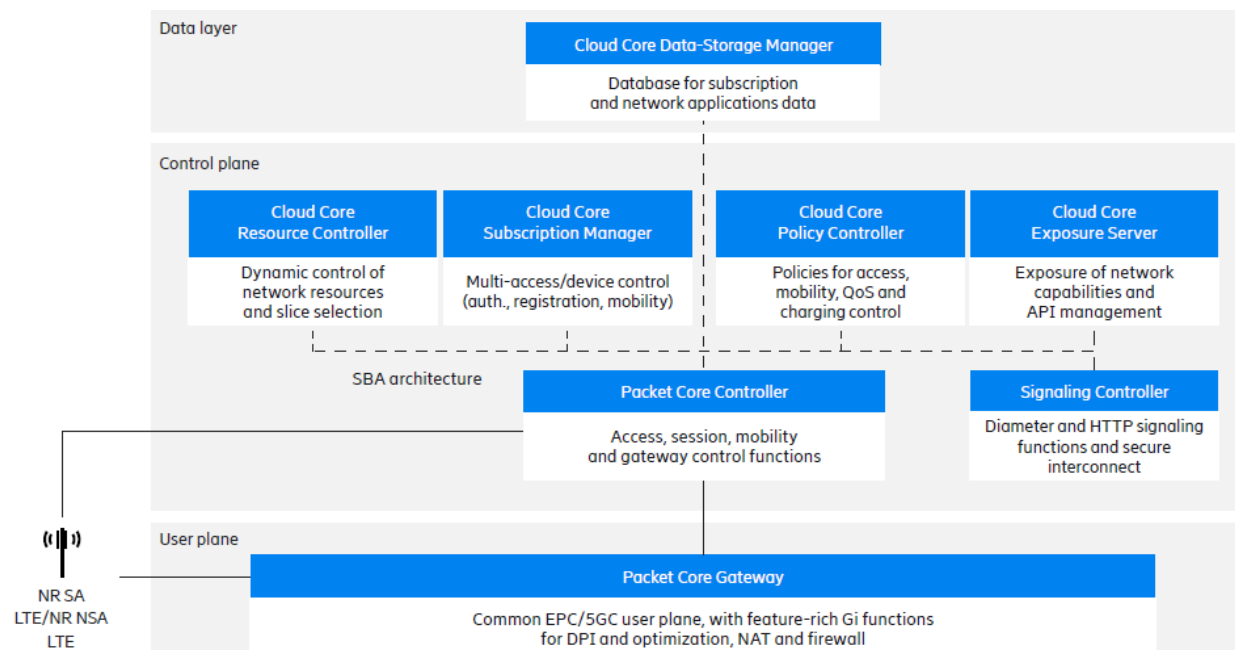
Data layer

Cloud Core Data-Storage Manager

Database for subscription and network applications data

Control plane

Cloud Core Resource Controller

Dynamic control of network resources and slice selection

Cloud Core Subscription Manager

Multi-access/device control (auth., registration, mobility)

Cloud Core Policy Controller

Policies for access, mobility, QoS and charging control

Cloud Core Exposure Server

Exposure of network capabilities and API management

SBA architecture

Packet Core Controller

Access, session, mobility and gateway control functions

Signaling Controller

Diameter and HTTP signaling functions and secure interconnect

User plane

NR SA
LTE/NR NSA
LTE

Packet Core Gateway

Common EPC/5GC user plane, with feature-rich Gi functions for DPI and optimization, NAT and firewall